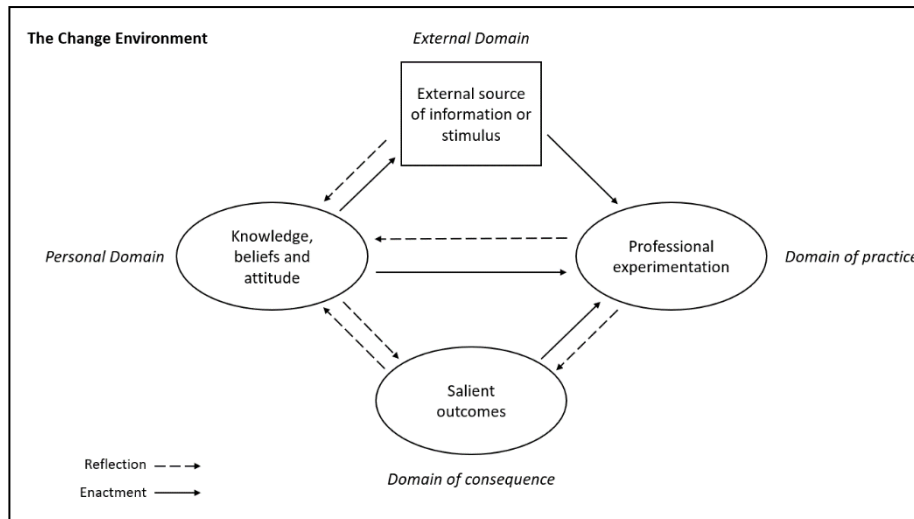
The Change Environment

External Domain

External source of information or stimulus

Personal Domain

Knowledge, beliefs and attitude

Professional experimentation

Domain of practice

Salient outcomes

Domain of consequence

Reflection

Enactment